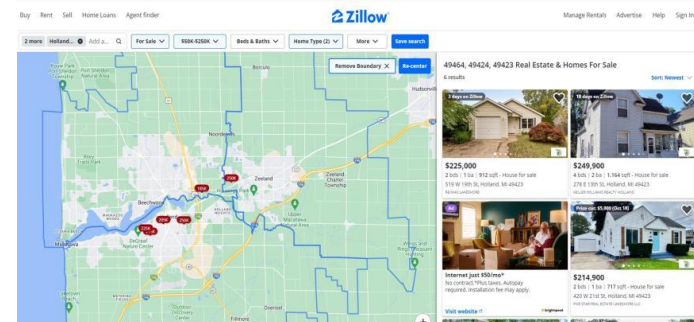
Buy Rent Sell Home Loans Agent finder

Zillow

Manage Rentals Advertise Help Sign In

2 more Holland... Add a... For Sale 150K-250K Beds & Baths Home Type (2) More Save search

Remove Boundary Re-center

Robinson Township
Port Sheldon Township
Borculo
Hudsonville
Nordeloos
Zeeland
Zeeland Charter Township
Beechwood
Olive Township
Saugatuck Dunes
Fillmore
Macatawa

195K 250K 220K 215K 225K 250K

49464, 49424, 49423 Real Estate & Homes For Sale

6 results

Sort: Newest

3 days on Zillow

18 days on Zillow

$225,000
2 bds | 1 ba | 912 sqft - House for sale
519 W 19th St, Holland, MI 49423

$249,900
4 bds | 2 ba | 1,164 sqft - House for sale
278 E 13th St, Holland, MI 49423

Ad

Internet just $50/mo*
No contract.*Plus taxes. Autopay required. Installation fee may apply.

Visit website

Price cut: $5,000 (Oct 18)

$214,900
2 bds | 1 ba | 717 sqft - House for sale
420 W 21st St, Holland, MI 49423